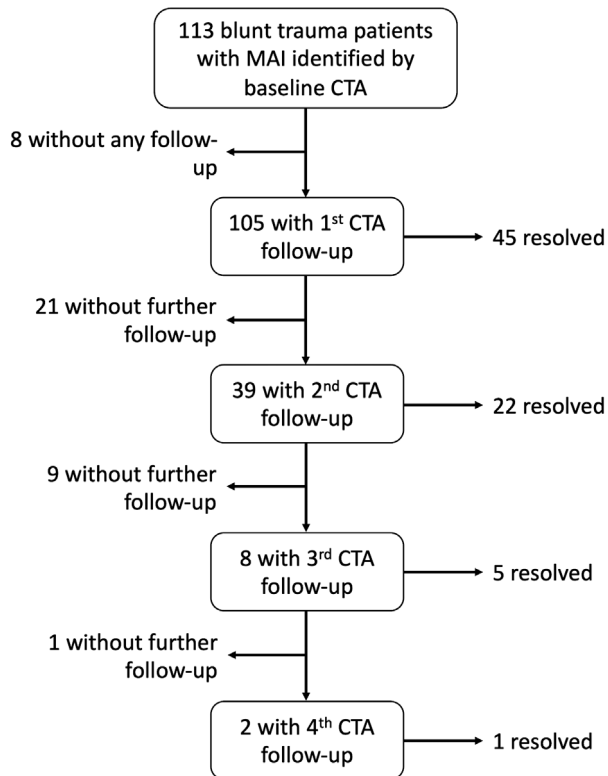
113 blunt trauma patients with MAI identified by baseline CTA

8 without any follow-up

105 with 1$^{st}$ CTA follow-up

45 resolved

21 without further follow-up

39 with 2$^{nd}$ CTA follow-up

22 resolved

9 without further follow-up

8 with 3$^{rd}$ CTA follow-up

5 resolved

1 without further follow-up

2 with 4$^{th}$ CTA follow-up

1 resolved